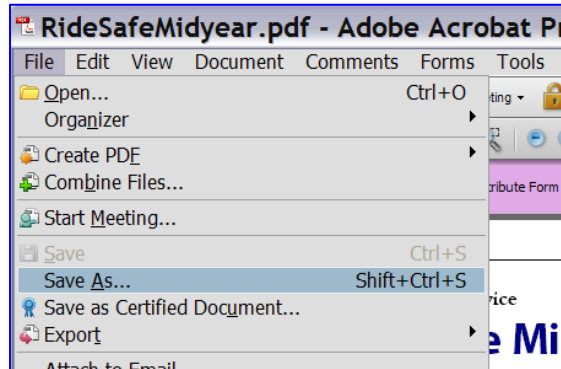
RideSafeMidyear.pdf - Adobe Acrobat Pr

File Edit View Document Comments Forms Tools

Open... Ctrl+O
Organizer
Create PDF
Combine Files...
Start Meeting...
Save Ctrl+S
Save As... Shift+Ctrl+S
Save as Certified Document...
Export
Attach to Email

eting
ribute Form
vice
e Mi